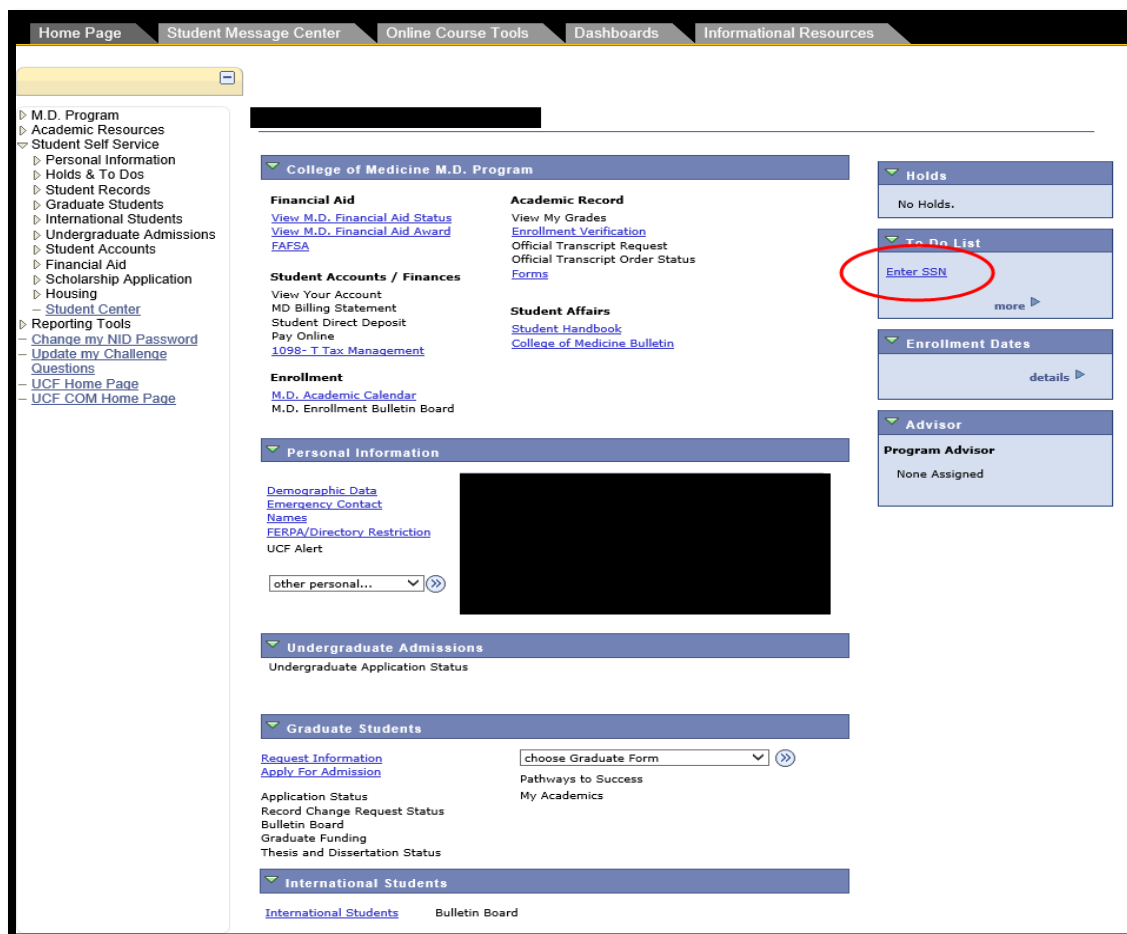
Home Page | Student Message Center | Online Course Tools | Dashboards | Informational Resources

M.D. Program
Academic Resources
Student Self Service
Personal Information
Holds & To Dos
Student Records
Graduate Students
International Students
Undergraduate Admissions
Student Accounts
Financial Aid
Scholarship Application
Housing
– Student Center
Reporting Tools
– Change my NID Password
– Update my Challenge Questions
– UCF Home Page
– UCF COM Home Page

College of Medicine M.D. Program

Financial Aid
View M.D. Financial Aid Status
View M.D. Financial Aid Award
FAFSA

Student Accounts / Finances
View Your Account
MD Billing Statement
Student Direct Deposit
Pay Online
1098- T Tax Management

Enrollment
M.D. Academic Calendar
M.D. Enrollment Bulletin Board

Academic Record
View My Grades
Enrollment Verification
Official Transcript Request
Official Transcript Order Status
Forms

Student Affairs
Student Handbook
College of Medicine Bulletin

Holds
No Holds.

To Do List
Enter SSN
more

Enrollment Dates
details

Advisor
Program Advisor
None Assigned

Personal Information
Demographic Data
Emergency Contact
Names
FERPA/Directory Restriction
UCF Alert
other personal...

Undergraduate Admissions
Undergraduate Application Status

Graduate Students
Request Information
Apply For Admission

Application Status
Record Change Request Status
Bulletin Board
Graduate Funding
Thesis and Dissertation Status

choose Graduate Form
Pathways to Success
My Academics

International Students
International Students
Bulletin Board